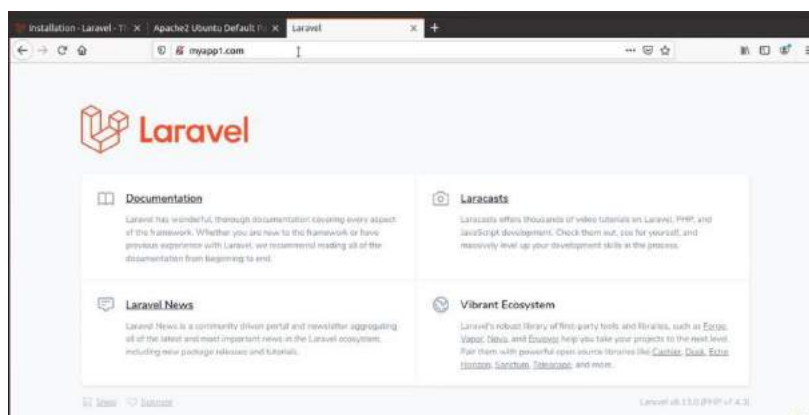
Installation - Laravel - T | Apache2 Ubuntu Default P | Laravel

myapp1.com

Laravel

Documentation

Laravel has wonderful, thorough documentation covering every aspect of the framework. Whether you are new to the framework or have previous experience with Laravel, we recommend reading all of the documentation from beginning to end.

Laracasts

Laracasts offers thousands of video tutorials on Laravel, PHP, and JavaScript development. Check them out, see for yourself, and massively level up your development skills in the process.

Laravel News

Laravel News is a community driven portal and newsletter aggregating all of the latest and most important news in the Laravel ecosystem, including new package releases and tutorials.

Vibrant Ecosystem

Laravel's robust library of first-party tools and libraries, such as Forge, Vapor, Nova, and Envoyer help you take your projects to the next level. Pair them with powerful open source libraries like Cashier, Dusk, Echo, Horizon, Sanctum, Telescope, and more.

Shop Sponsor

Laravel v8.13.0 (PHP v7.4.3)